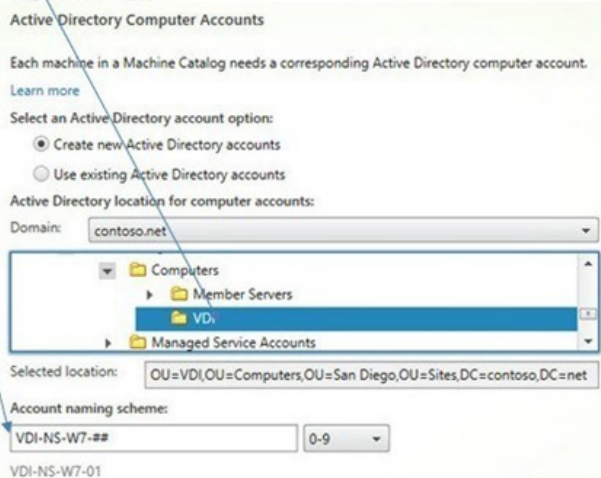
Active Directory Computer Accounts

Each machine in a Machine Catalog needs a corresponding Active Directory computer account.

Learn more

Select an Active Directory account option:

Create new Active Directory accounts

Use existing Active Directory accounts

Active Directory location for computer accounts:

Domain: contoso.net

Computers

Member Servers

VDI

Managed Service Accounts

Selected location: OU=VDI,OU=Computers,OU=San Diego,OU=Sites,DC=contoso,DC=net

Account naming scheme:

VDI-NS-W7-##

0-9

VDI-NS-W7-01